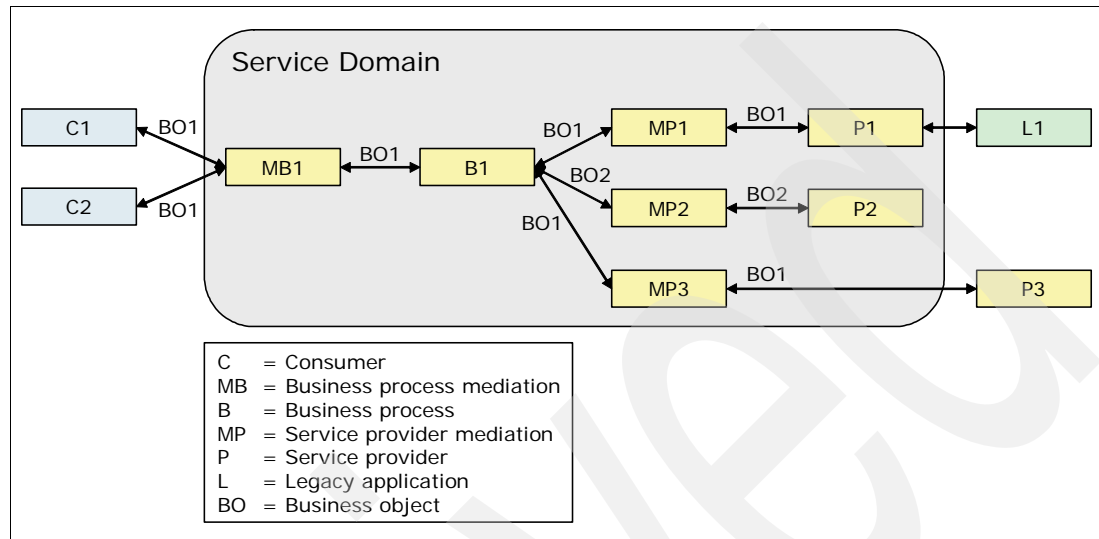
Service Domain

C1

C2

BO1

BO1

MB1

BO1

B1

BO1

BO2

BO1

MP1

MP2

MP3

BO1

BO2

BO1

P1

P2

P3

L1

C = Consumer
MB = Business process mediation
B = Business process
MP = Service provider mediation
P = Service provider
L = Legacy application
BO = Business object